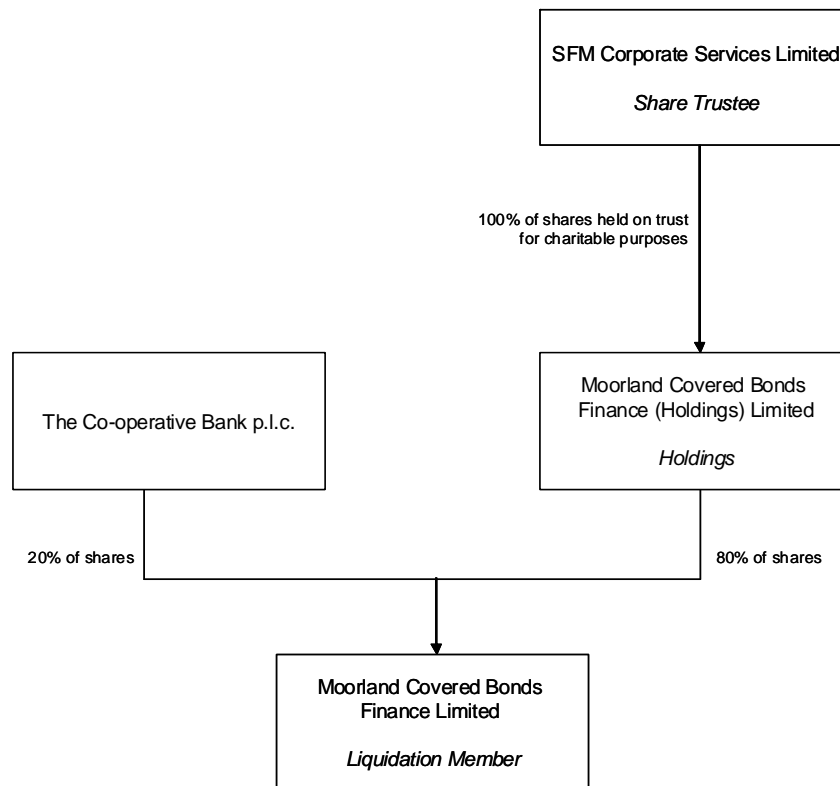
SFM Corporate Services Limited

Share Trustee

100% of shares held on trust for charitable purposes

The Co-operative Bank p.l.c.

Moorland Covered Bonds Finance (Holdings) Limited

Holdings

20% of shares

80% of shares

Moorland Covered Bonds Finance Limited

Liquidation Member